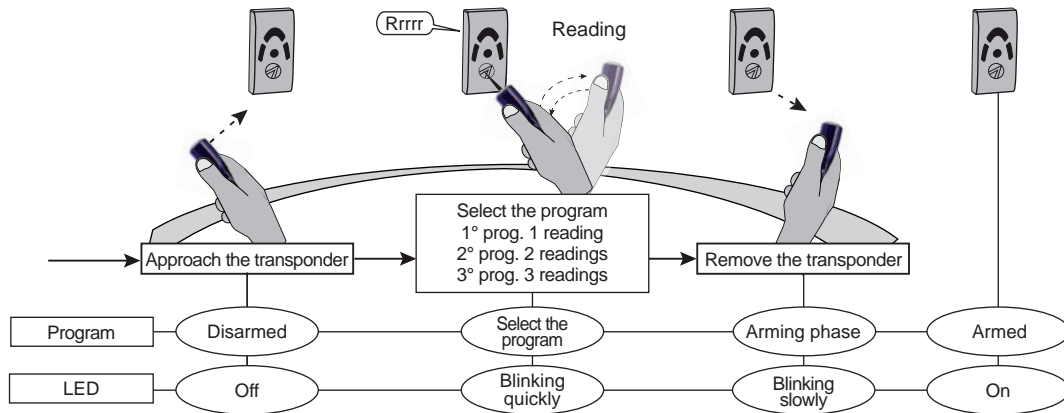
Rrrrr

Reading

Approach the transponder

Select the program
1° prog. 1 reading
2° prog. 2 readings
3° prog. 3 readings

Remove the transponder

| Program | Disarmed | Select the program | Arming phase | Armed |
|---|---|---|---|---|
| LED | Off | Blinking quickly | Blinking slowly | On |